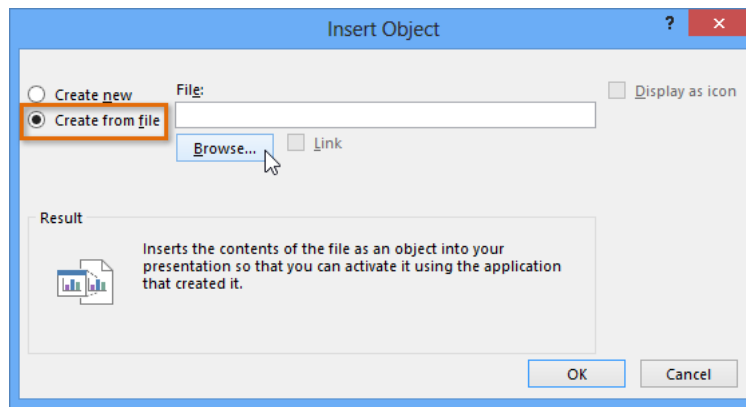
Insert Object

?

✕

Create new

Create from file

File:

Browse...

Link

Display as icon

Result

Inserts the contents of the file as an object into your presentation so that you can activate it using the application that created it.

OK

Cancel